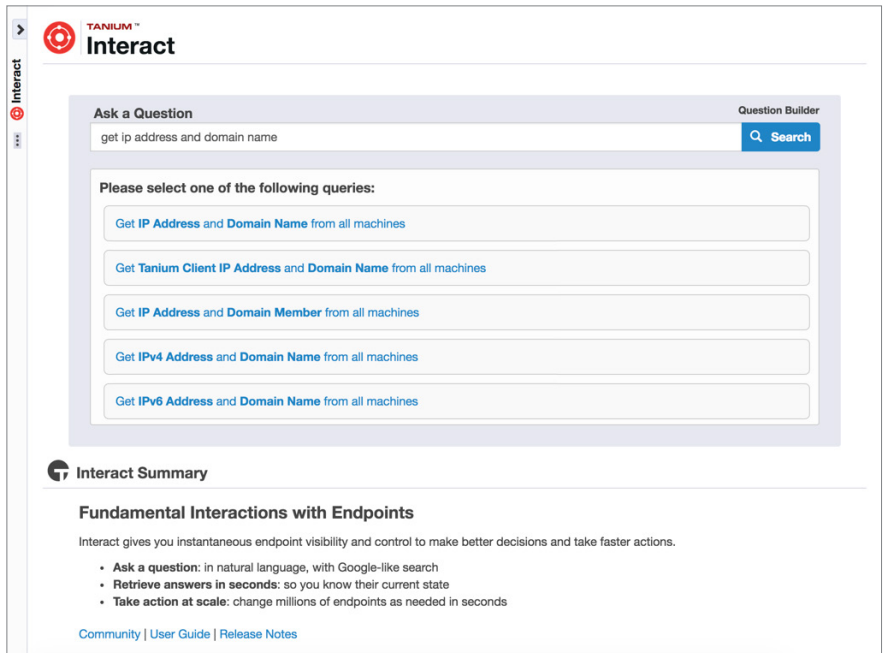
Interact

TANIUM™
Interact

Ask a Question
Question Builder
get ip address and domain name
Search

Please select one of the following queries:

Get IP Address and Domain Name from all machines

Get Tanium Client IP Address and Domain Name from all machines

Get IP Address and Domain Member from all machines

Get IPv4 Address and Domain Name from all machines

Get IPv6 Address and Domain Name from all machines

Interact Summary

Fundamental Interactions with Endpoints

Interact gives you instantaneous endpoint visibility and control to make better decisions and take faster actions.

- Ask a question: in natural language, with Google-like search
- Retrieve answers in seconds: so you know their current state
- Take action at scale: change millions of endpoints as needed in seconds

Community | User Guide | Release Notes